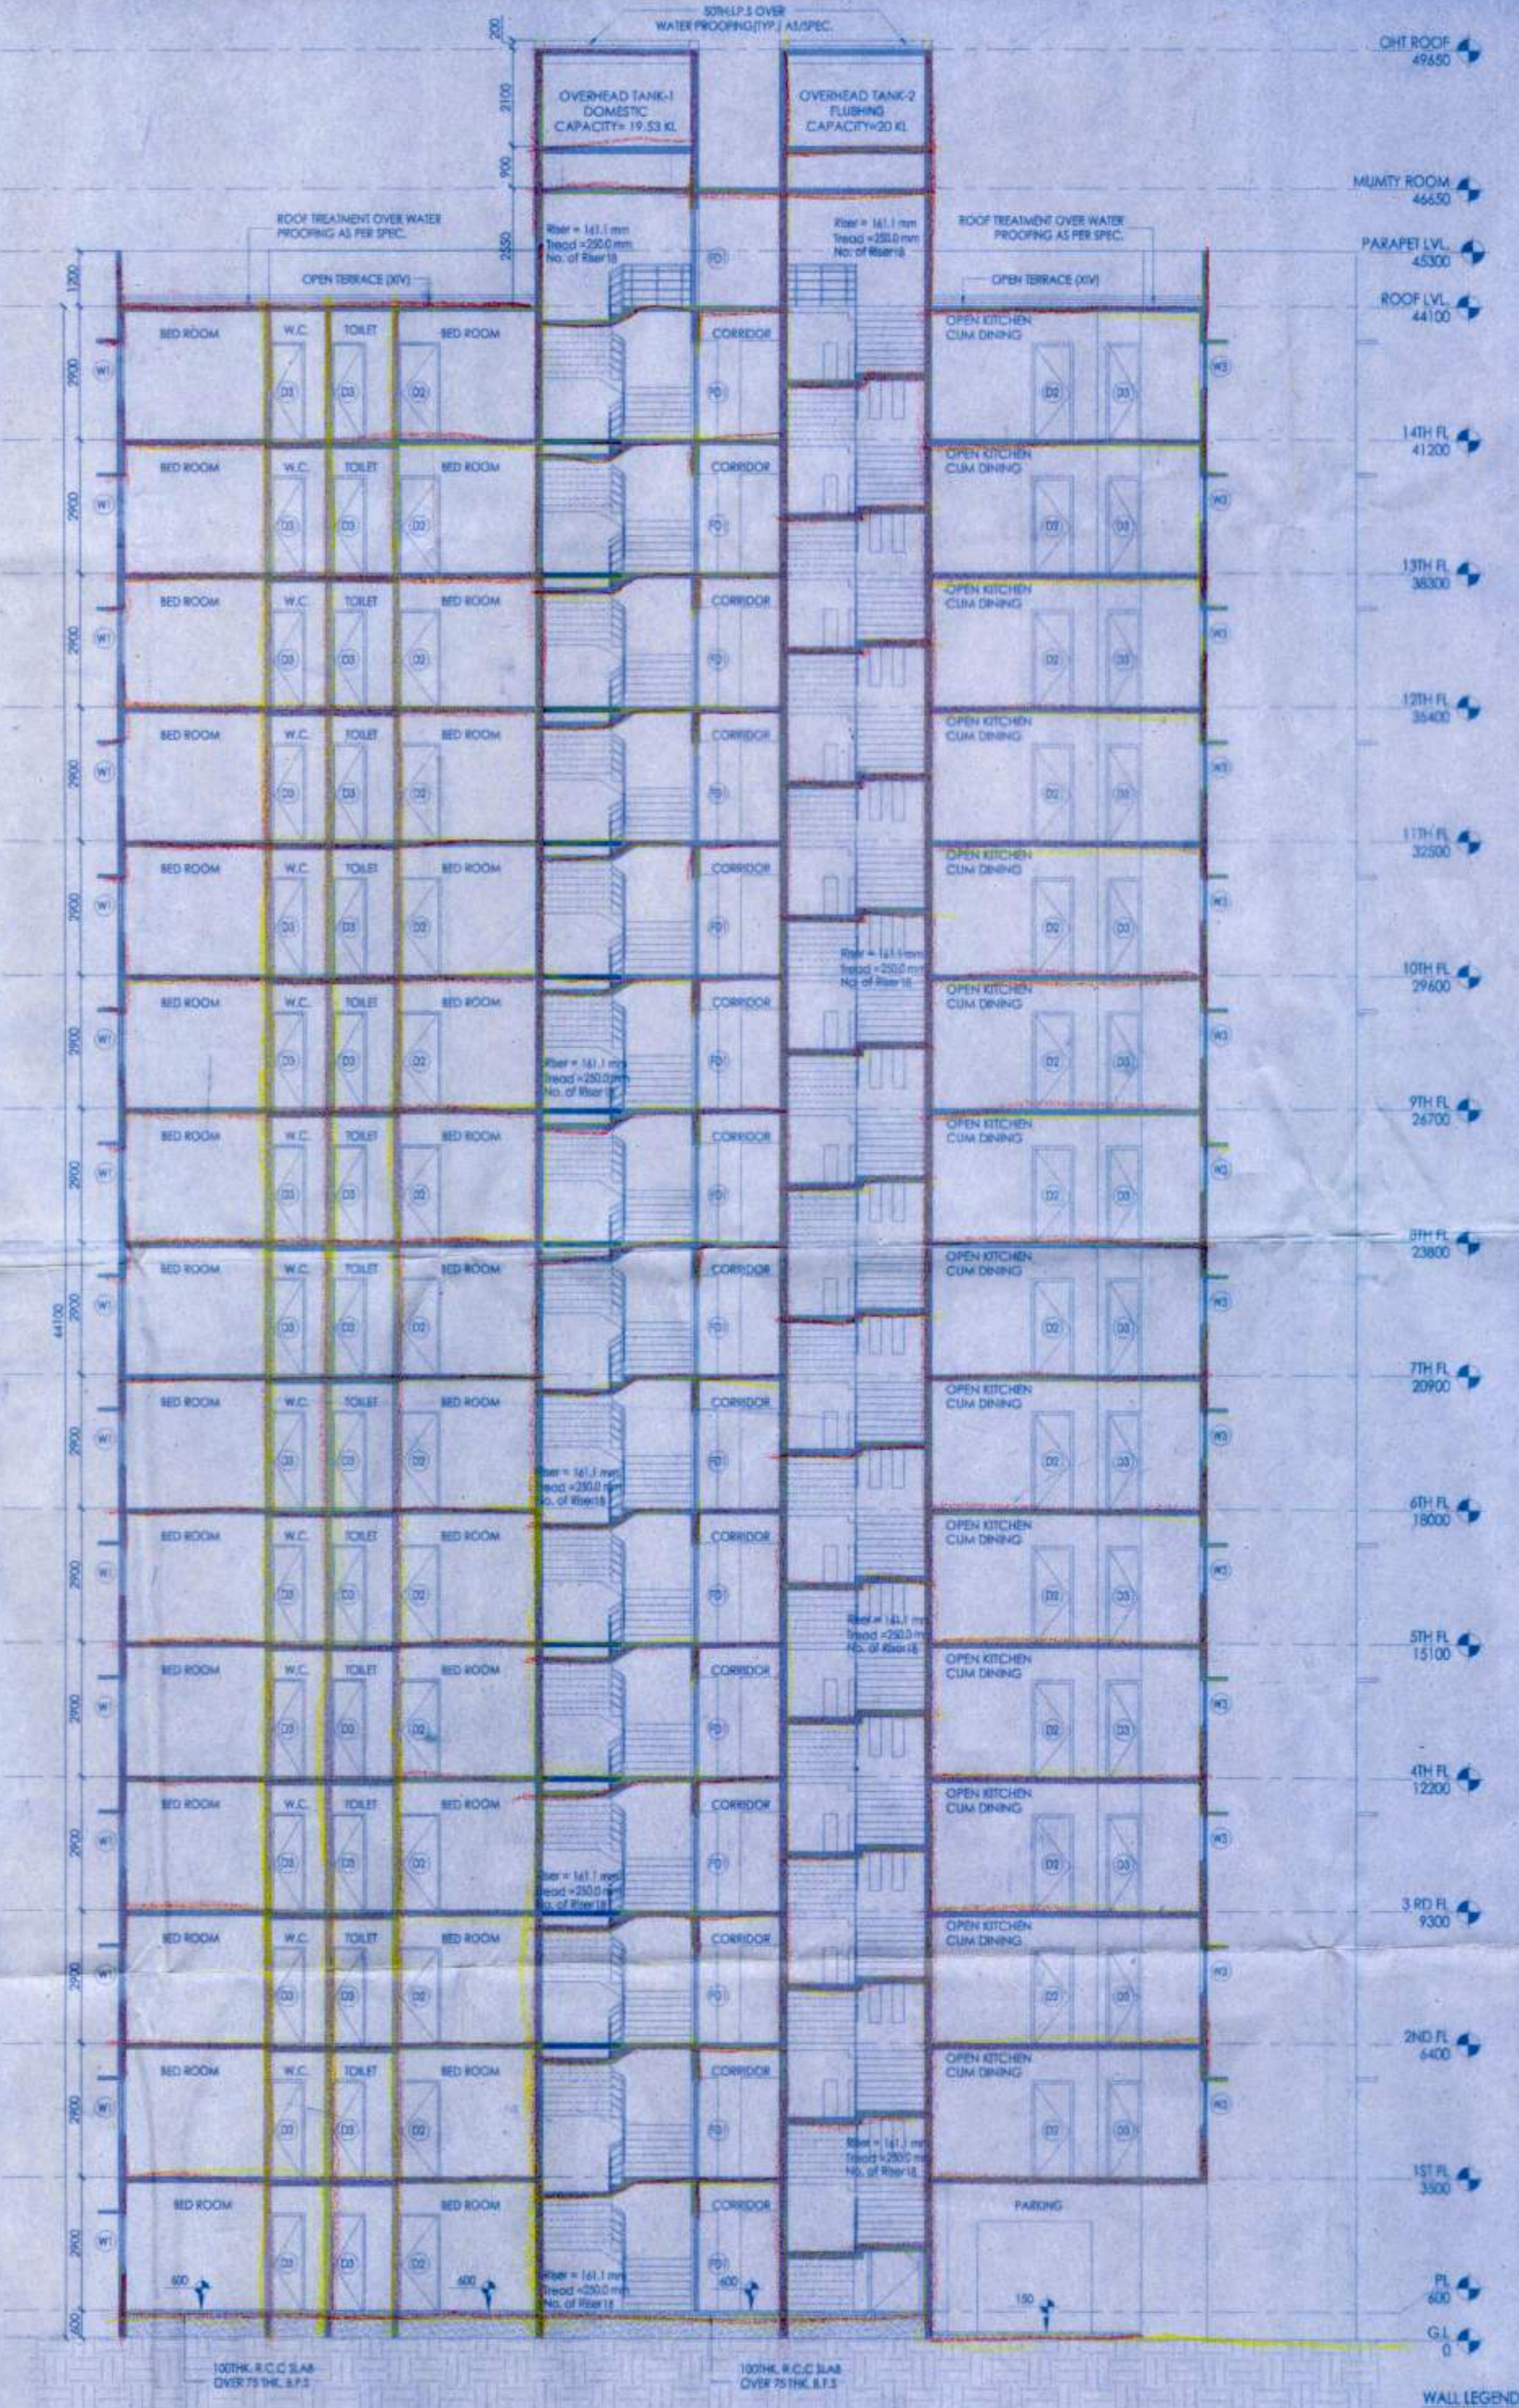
50TH.I.P.S OVER WATER PROOFING(TYP.) AS/SPEC.

200
2100
900
2550
1200

OVERHEAD TANK-1 DOMESTIC CAPACITY= 19.53 KL

OVERHEAD TANK-2 FLUSHING CAPACITY=20 KL

OHT ROOF 49650

MUMTY ROOM 46650

ROOF TREATMENT OVER WATER PROOFING AS PER SPEC.

Riser = 161.1 mm Tread =250.0 mm No. of Riser18

Riser = 161.1 mm Tread =250.0 mm No. of Riser18

ROOF TREATMENT OVER WATER PROOFING AS PER SPEC.

PARAPET LVL. 45300

OPEN TERRACE (XIV)

OPEN TERRACE (XIV)

ROOF LVL. 44100

BED ROOM | W.C. | TOILET | BED ROOM | CORRIDOR | OPEN KITCHEN CUM DINING

14TH FL 41200

13TH FL 38300

12TH FL 35400

11TH FL 32500

10TH FL 29600

9TH FL 26700

8TH FL 23800

7TH FL 20900

6TH FL 18000

5TH FL 15100

4TH FL 12200

3 RD FL 9300

2ND FL 6400

1ST FL 3500

PL 600

G.L. 0

W1 D3 D3 D2 FD D2 D3 W3

2900

44100

BED ROOM | BED ROOM | CORRIDOR | PARKING

600 600 600 150

600

100THK. R.C.C SLAB OVER 75 THK. B.F.S

100THK. R.C.C SLAB OVER 75 THK. B.F.S

WALL LEGEND